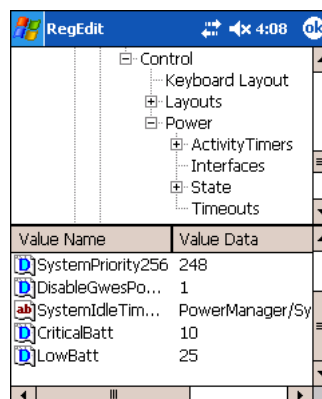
RegEdit 4:08 ok

Control
Keyboard Layout
Layouts
Power
ActivityTimers
Interfaces
State
Timeouts

| Value Name | Value Data |
|---|---|
| SystemPriority256 | 248 |
| DisableGwesPo... | 1 |
| SystemIdleTim... | PowerManager/Sy |
| CriticalBatt | 10 |
| LowBatt | 25 |